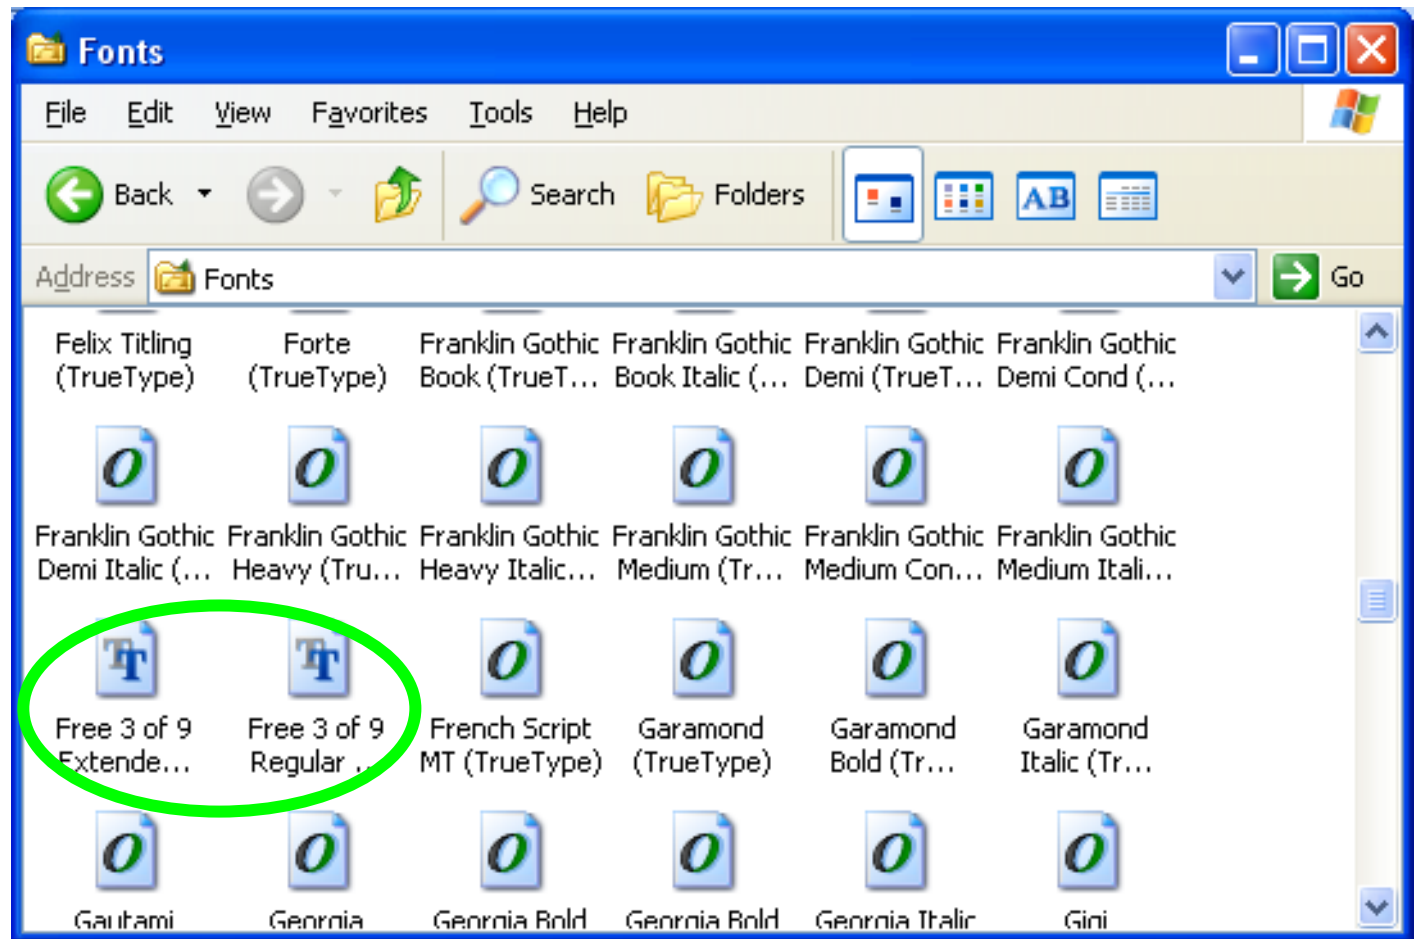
Fonts

File Edit View Favorites Tools Help

Back Search Folders

AB

Address Fonts Go

Felix Titling (TrueType)
Forte (TrueType)
Franklin Gothic Book (TrueT...
Franklin Gothic Book Italic (...
Franklin Gothic Demi (TrueT...
Franklin Gothic Demi Cond (...

Franklin Gothic Demi Italic (...
Franklin Gothic Heavy (Tru...
Franklin Gothic Heavy Italic...
Franklin Gothic Medium (Tr...
Franklin Gothic Medium Con...
Franklin Gothic Medium Itali...

Free 3 of 9 Extende...
Free 3 of 9 Regular ...
French Script MT (TrueType)
Garamond (TrueType)
Garamond Bold (Tr...
Garamond Italic (Tr...

Gautami
Georgia
Georgia Bold
Georgia Bold
Georgia Italic
Gigi